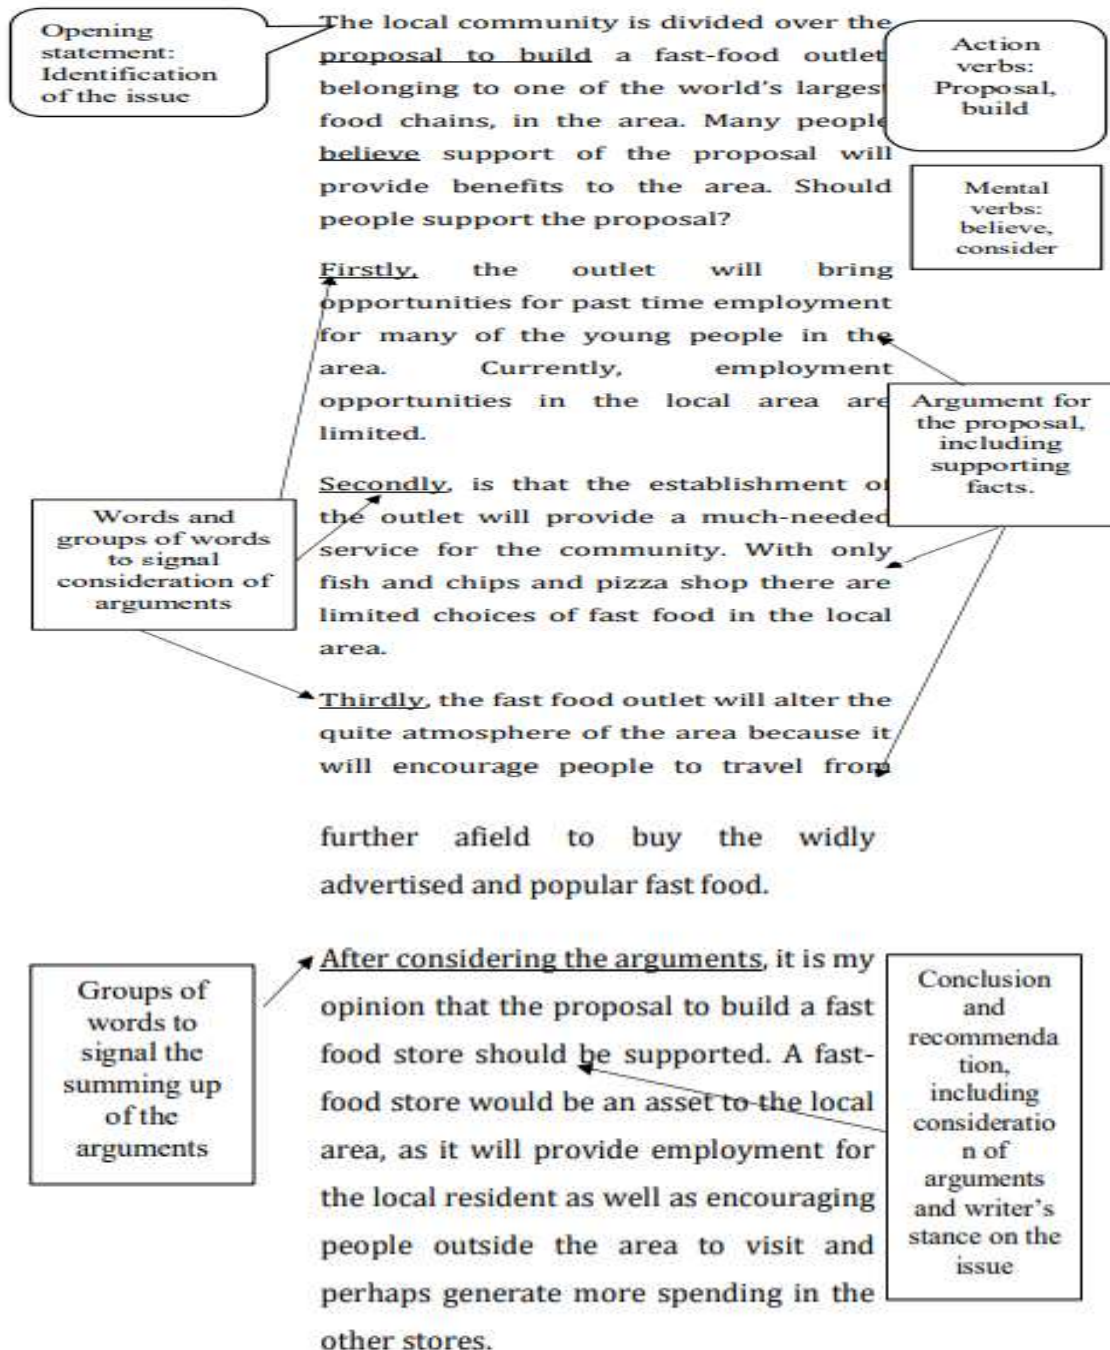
Opening statement: Identification of the issue

The local community is divided over the proposal to build a fast-food outlet belonging to one of the world's largest food chains, in the area. Many people believe support of the proposal will provide benefits to the area. Should people support the proposal?

Action verbs: Proposal, build

Mental verbs: believe, consider

Firstly, the outlet will bring opportunities for past time employment for many of the young people in the area. Currently, employment opportunities in the local area are limited.

Argument for the proposal, including supporting facts.

Secondly, is that the establishment of the outlet will provide a much-needed service for the community. With only fish and chips and pizza shop there are limited choices of fast food in the local area.

Words and groups of words to signal consideration of arguments

Thirdly, the fast food outlet will alter the quite atmosphere of the area because it will encourage people to travel from further afield to buy the widly advertised and popular fast food.

Groups of words to signal the summing up of the arguments

After considering the arguments, it is my opinion that the proposal to build a fast food store should be supported. A fast-food store would be an asset to the local area, as it will provide employment for the local resident as well as encouraging people outside the area to visit and perhaps generate more spending in the other stores.

Conclusion and recommenda tion, including consideratio n of arguments and writer's stance on the issue